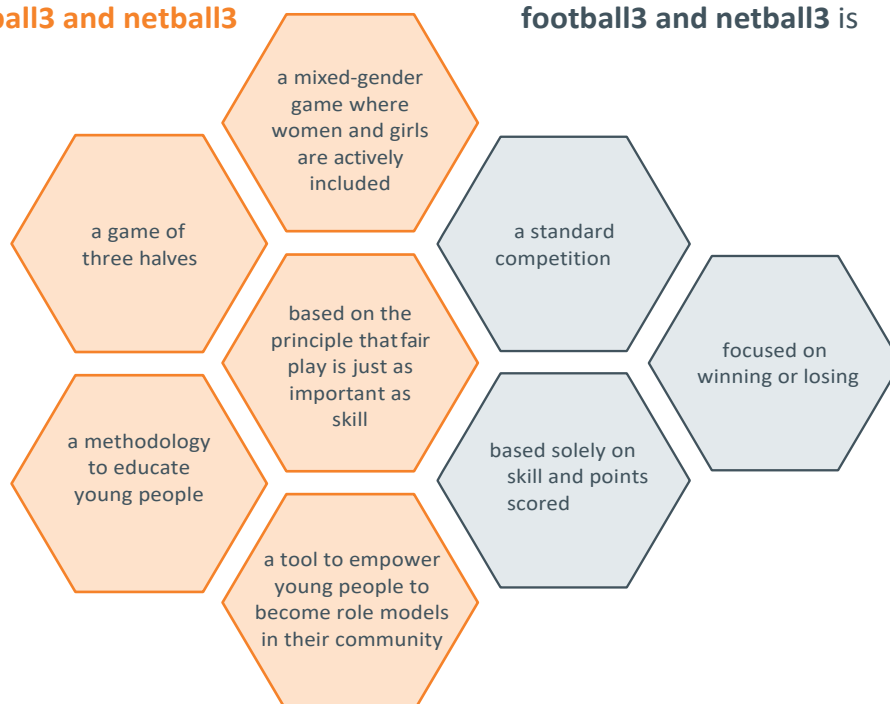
ball3 and netball3

football3 and netball3 is

a mixed-gender game where women and girls are actively included

a game of three halves

based on the principle that fair play is just as important as skill

a methodology to educate young people

a tool to empower young people to become role models in their community

a standard competition

focused on winning or losing

based solely on skill and points scored